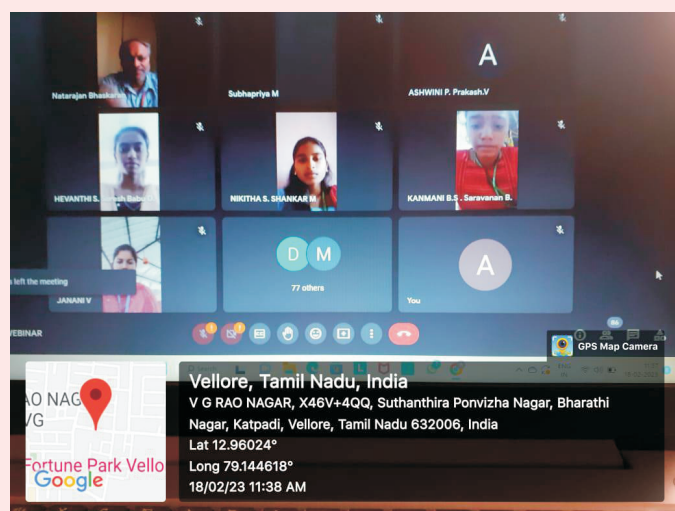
Natarajan Bhaskar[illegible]

Subhapriya M

A

ASHWINI P. Prakash.V

HEVANTHI S. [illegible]

NIKITHA S. SHANKAR M

KANMANI B.S . Saravanan B.

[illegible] left the meeting

JANANI V

D M

77 others

A

You

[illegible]EBINAR

GPS Map Camera

AO NAG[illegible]
VG

Fortune Park Vello

Google

Vellore, Tamil Nadu, India

V G RAO NAGAR, X46V+4QQ, Suthanthira Ponvizha Nagar, Bharathi Nagar, Katpadi, Vellore, Tamil Nadu 632006, India

Lat 12.96024°

Long 79.144618°

18/02/23 11:38 AM